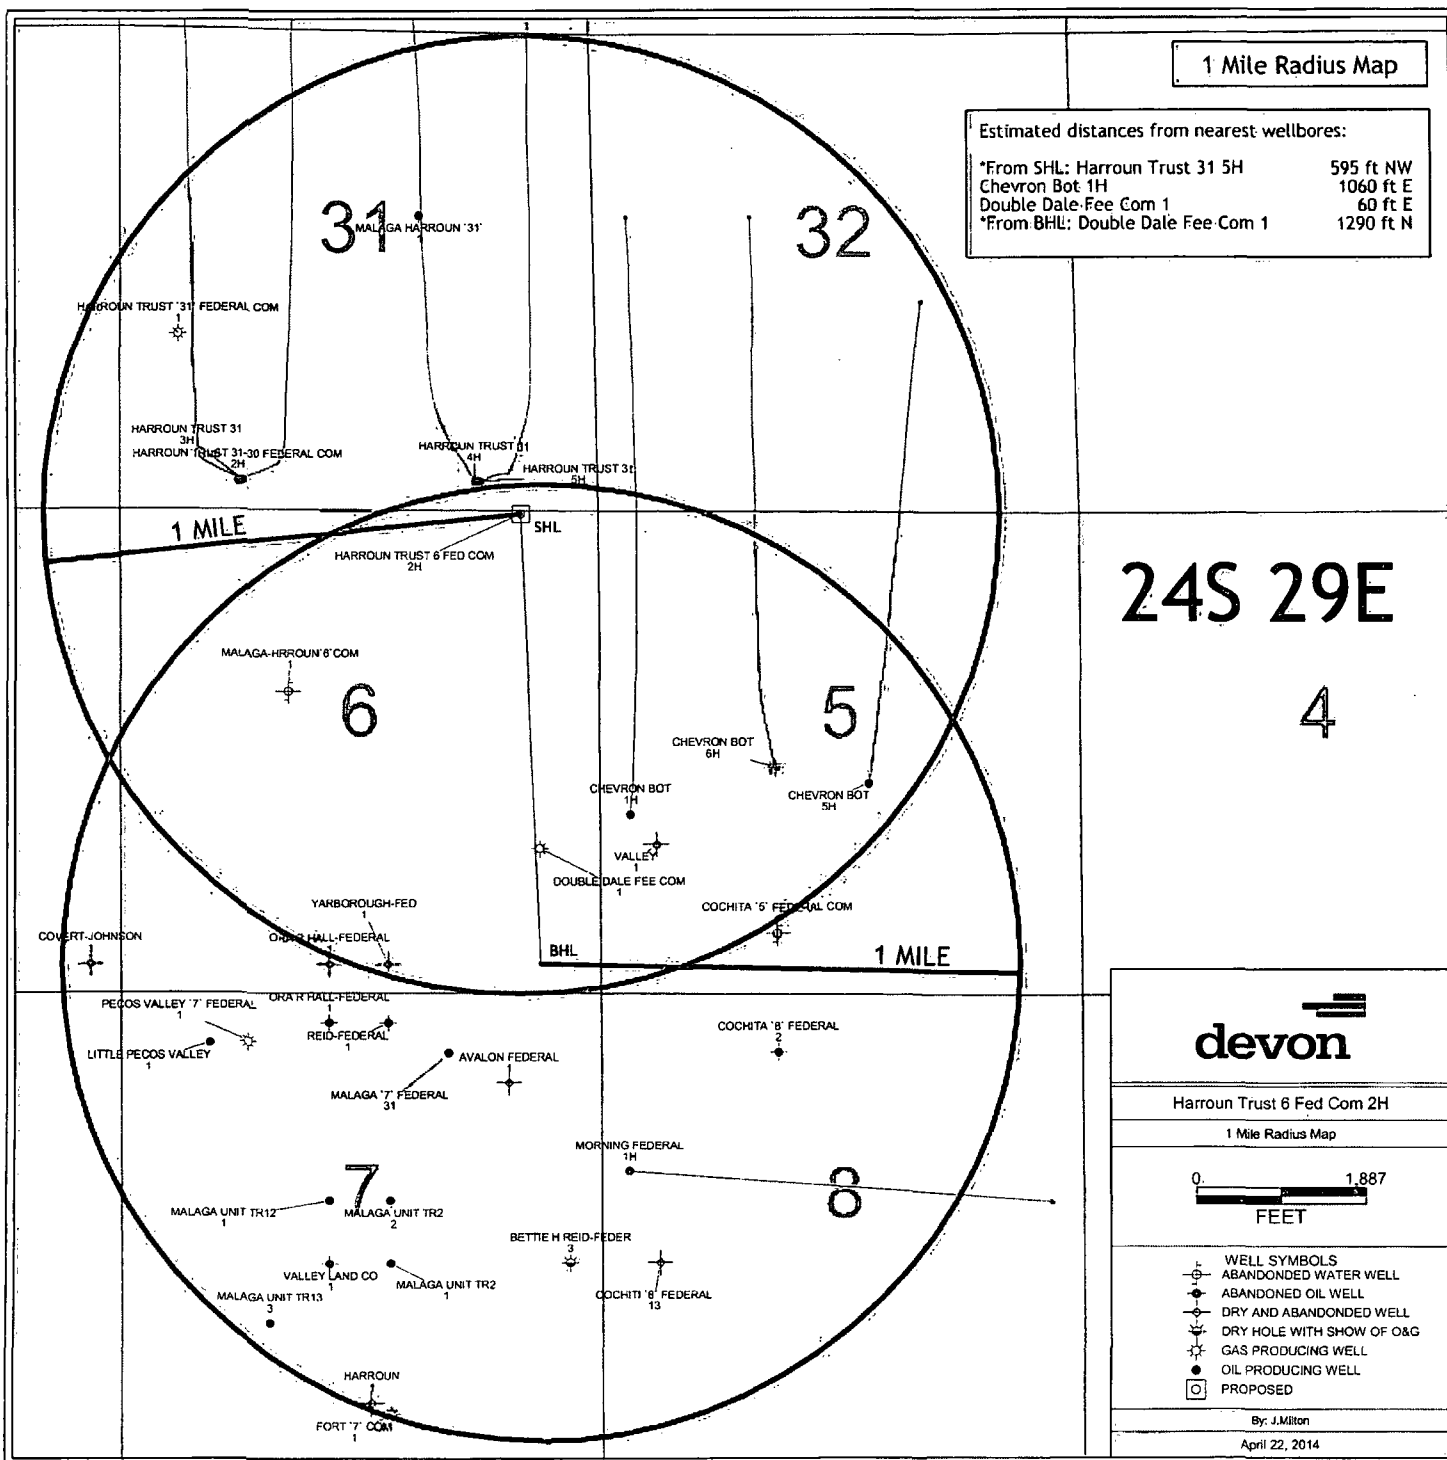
1 Mile Radius Map

Estimated distances from nearest wellbores:

| | |
|---|---|
| *From SHL: Harroun Trust 31 5H | 595 ft NW |
| Chevron Bot 1H | 1060 ft E |
| Double Dale Fee Com 1 | 60 ft E |
| *From BHL: Double Dale Fee Com 1 | 1290 ft N |

31
MALAGA HARROUN '31'
32
HARROUN TRUST '31' FEDERAL COM 1
HARROUN TRUST 31 3H
HARROUN TRUST 31-30 FEDERAL COM 2H
HARROUN TRUST 31 4H
HARROUN TRUST 31 5H
1 MILE
SHL
HARROUN TRUST 6 FED COM 2H
24S 29E
MALAGA-HRROUN 6 COM 1
6
5
4
CHEVRON BOT 6H
CHEVRON BOT 1H
CHEVRON BOT 5H
VALLEY 1
DOUBLE DALE FEE COM 1
COCHITA '5' FEDERAL COM
YARBOROUGH-FED 1
COVERT-JOHNSON
ORA R HALL-FEDERAL 1
BHL
1 MILE
PECOS VALLEY '7' FEDERAL 1
ORA R HALL-FEDERAL
REID-FEDERAL 1
LITTLE PECOS VALLEY 1
AVALON FEDERAL 1
COCHITA '8' FEDERAL 2
MALAGA '7' FEDERAL 31
MORNING FEDERAL 1H
7
8
MALAGA UNIT TR12 1
MALAGA UNIT TR2 2
BETTIE H REID-FEDER 3
VALLEY LAND CO 1
MALAGA UNIT TR2 1
MALAGA UNIT TR13 3
COCHITI '8' FEDERAL 13
HARROUN 1
FORT '7' COM 1

devon
Harroun Trust 6 Fed Com 2H
1 Mile Radius Map
0 1,887
FEET
WELL SYMBOLS
ABANDONDED WATER WELL
ABANDONED OIL WELL
DRY AND ABANDONDED WELL
DRY HOLE WITH SHOW OF O&G
GAS PRODUCING WELL
OIL PRODUCING WELL
PROPOSED
By: J.Milton
April 22, 2014